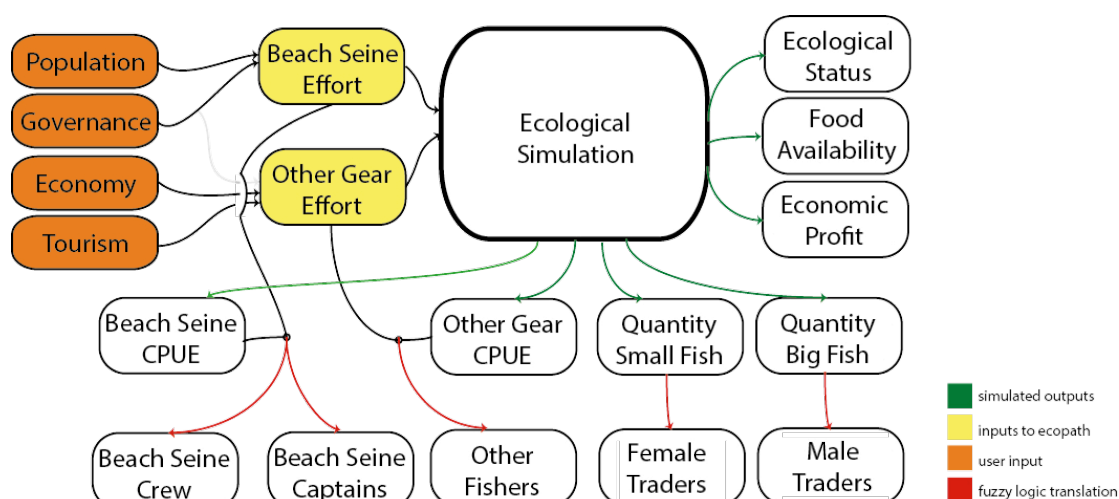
Population

Governance

Economy

Tourism

Beach Seine Effort

Other Gear Effort

Ecological Simulation

Ecological Status

Food Availability

Economic Profit

Beach Seine CPUE

Other Gear CPUE

Quantity Small Fish

Quantity Big Fish

Beach Seine Crew

Beach Seine Captains

Other Fishers

Female Traders

Male Traders

simulated outputs

inputs to ecopath

user input

fuzzy logic translation